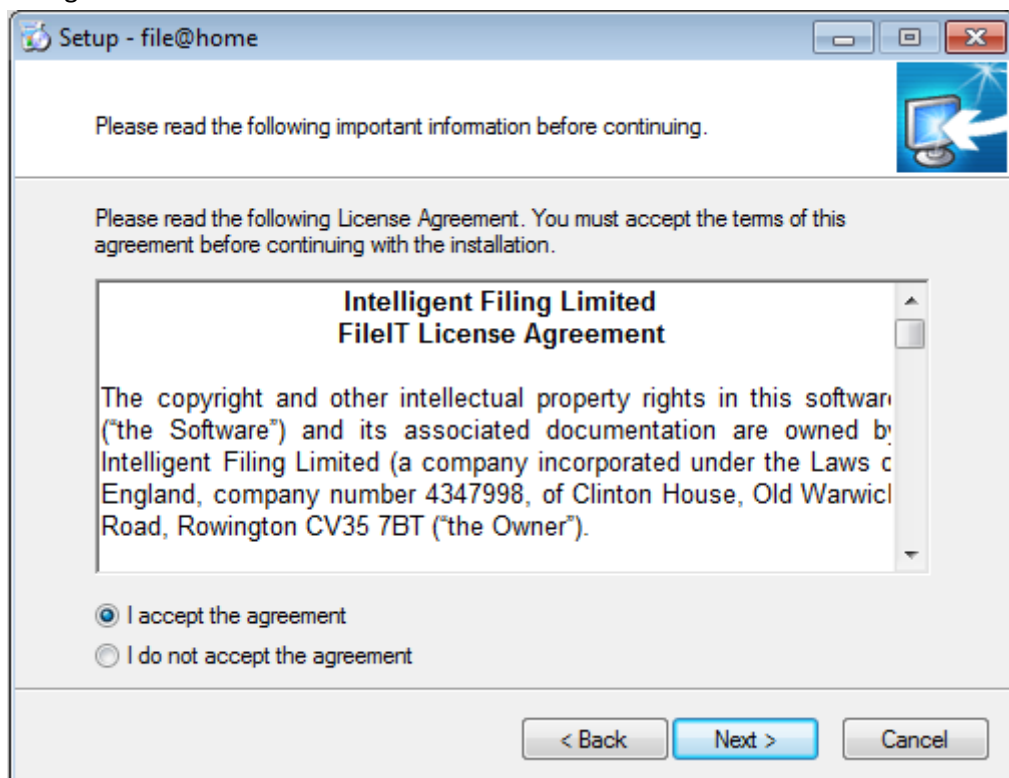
Setup - file@home

Please read the following important information before continuing.

Please read the following License Agreement. You must accept the terms of this agreement before continuing with the installation.

**Intelligent Filing Limited**
**FileIT License Agreement**

The copyright and other intellectual property rights in this softwar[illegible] ("the Software") and its associated documentation are owned b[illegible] Intelligent Filing Limited (a company incorporated under the Laws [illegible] England, company number 4347998, of Clinton House, Old Warwic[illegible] Road, Rowington CV35 7BT ("the Owner").

I accept the agreement

I do not accept the agreement

< Back

Next >

Cancel